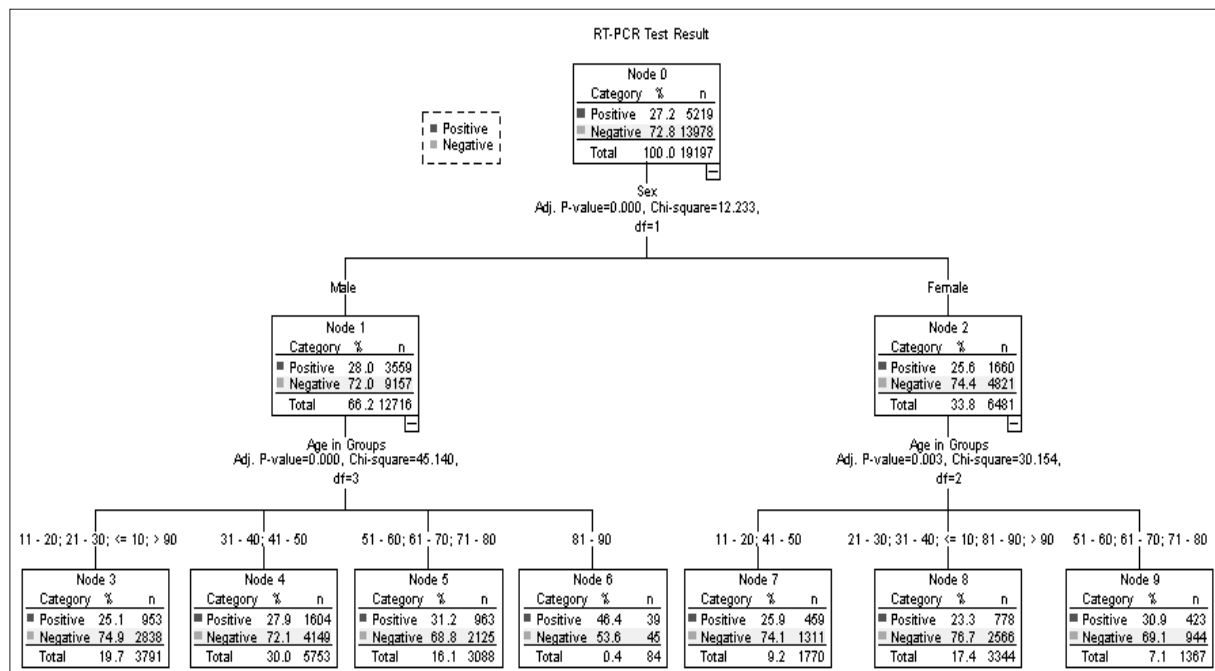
RT-PCR Test Result

Positive
Negative

Node 0

| Category | % | n |
|---|---|---|
| Positive | 27.2 | 5219 |
| Negative | 72.8 | 13978 |
| Total | 100.0 | 19197 |

Sex
Adj. P-value=0.000, Chi-square=12.233, df=1

Male

Node 1

| Category | % | n |
|---|---|---|
| Positive | 28.0 | 3559 |
| Negative | 72.0 | 9157 |
| Total | 66.2 | 12716 |

Age in Groups
Adj. P-value=0.000, Chi-square=45.140, df=3

Female

Node 2

| Category | % | n |
|---|---|---|
| Positive | 25.6 | 1660 |
| Negative | 74.4 | 4821 |
| Total | 33.8 | 6481 |

Age in Groups
Adj. P-value=0.003, Chi-square=30.154, df=2

11 - 20; 21 - 30; <= 10; > 90

Node 3

| Category | % | n |
|---|---|---|
| Positive | 25.1 | 953 |
| Negative | 74.9 | 2838 |
| Total | 19.7 | 3791 |

31 - 40; 41 - 50

Node 4

| Category | % | n |
|---|---|---|
| Positive | 27.9 | 1604 |
| Negative | 72.1 | 4149 |
| Total | 30.0 | 5753 |

51 - 60; 61 - 70; 71 - 80

Node 5

| Category | % | n |
|---|---|---|
| Positive | 31.2 | 963 |
| Negative | 68.8 | 2125 |
| Total | 16.1 | 3088 |

81 - 90

Node 6

| Category | % | n |
|---|---|---|
| Positive | 46.4 | 39 |
| Negative | 53.6 | 45 |
| Total | 0.4 | 84 |

11 - 20; 41 - 50

Node 7

| Category | % | n |
|---|---|---|
| Positive | 25.9 | 459 |
| Negative | 74.1 | 1311 |
| Total | 9.2 | 1770 |

21 - 30; 31 - 40; <= 10; 81 - 90; > 90

Node 8

| Category | % | n |
|---|---|---|
| Positive | 23.3 | 778 |
| Negative | 76.7 | 2566 |
| Total | 17.4 | 3344 |

51 - 60; 61 - 70; 71 - 80

Node 9

| Category | % | n |
|---|---|---|
| Positive | 30.9 | 423 |
| Negative | 69.1 | 944 |
| Total | 7.1 | 1367 |